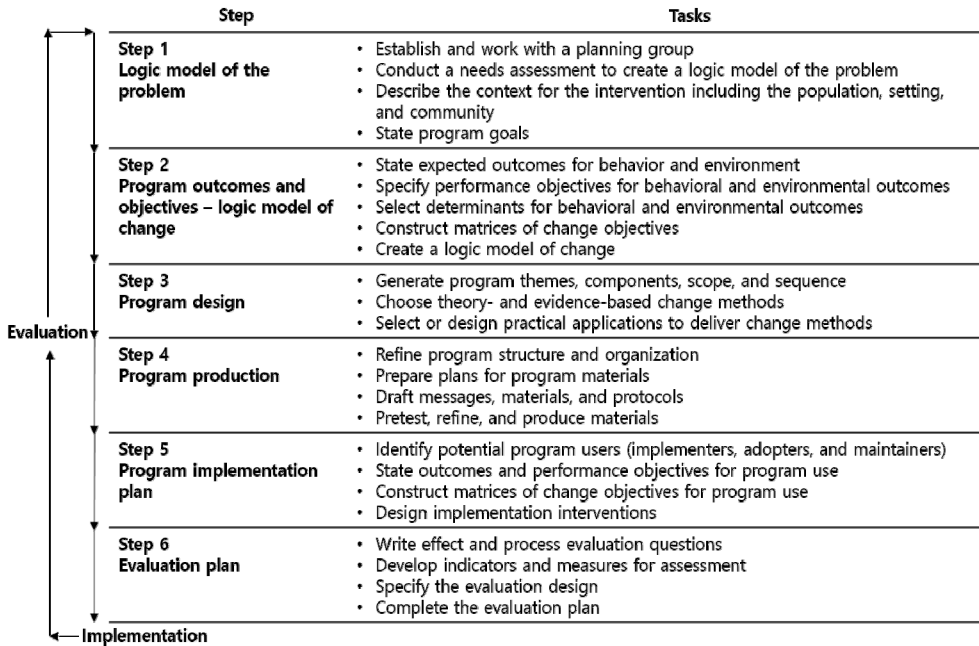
| Step | Tasks |
|---|---|
| **Step 1** **Logic model of the problem** | • Establish and work with a planning group • Conduct a needs assessment to create a logic model of the problem • Describe the context for the intervention including the population, setting, and community • State program goals |
| **Step 2** **Program outcomes and objectives – logic model of change** | • State expected outcomes for behavior and environment • Specify performance objectives for behavioral and environmental outcomes • Select determinants for behavioral and environmental outcomes • Construct matrices of change objectives • Create a logic model of change |
| **Step 3** **Program design** | • Generate program themes, components, scope, and sequence • Choose theory- and evidence-based change methods • Select or design practical applications to deliver change methods |
| **Step 4** **Program production** | • Refine program structure and organization • Prepare plans for program materials • Draft messages, materials, and protocols • Pretest, refine, and produce materials |
| **Step 5** **Program implementation plan** | • Identify potential program users (implementers, adopters, and maintainers) • State outcomes and performance objectives for program use • Construct matrices of change objectives for program use • Design implementation interventions |
| **Step 6** **Evaluation plan** | • Write effect and process evaluation questions • Develop indicators and measures for assessment • Specify the evaluation design • Complete the evaluation plan |

Evaluation

Implementation